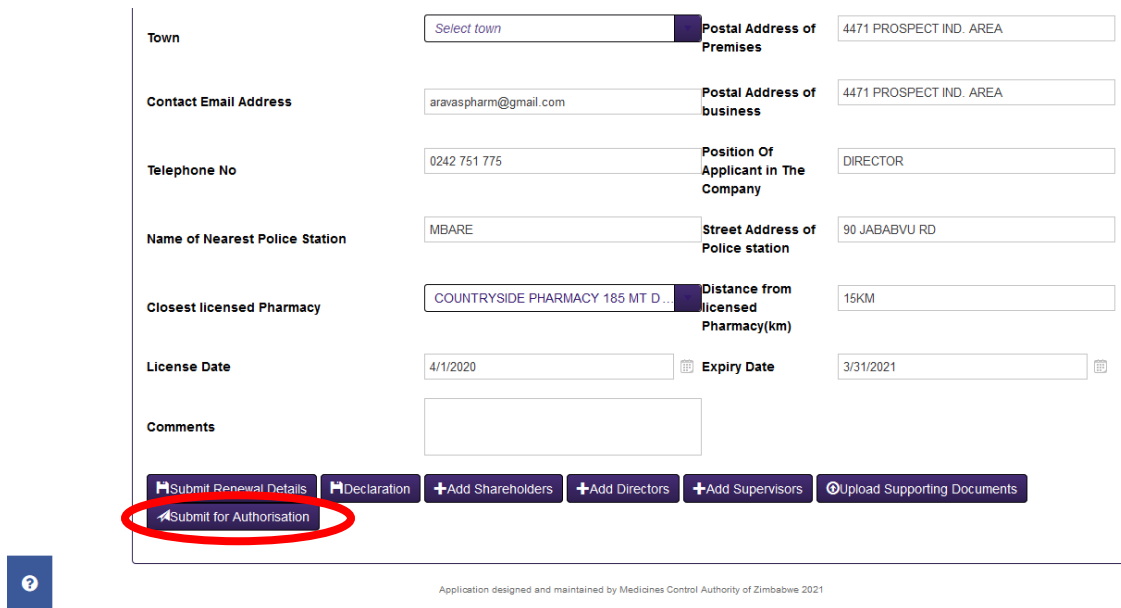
Town | Select town | Postal Address of Premises | 4471 PROSPECT IND. AREA

Contact Email Address | aravaspharm@gmail.com | Postal Address of business | 4471 PROSPECT IND. AREA

Telephone No | 0242 751 775 | Position Of Applicant in The Company | DIRECTOR

Name of Nearest Police Station | MBARE | Street Address of Police station | 90 JABABVU RD

Closest licensed Pharmacy | COUNTRYSIDE PHARMACY 185 MT D... | Distance from licensed Pharmacy(km) | 15KM

License Date | 4/1/2020 | Expiry Date | 3/31/2021

Comments

Submit Renewal Details | Declaration | +Add Shareholders | +Add Directors | +Add Supervisors | Upload Supporting Documents

Submit for Authorisation

Application designed and maintained by Medicines Control Authority of Zimbabwe 2021